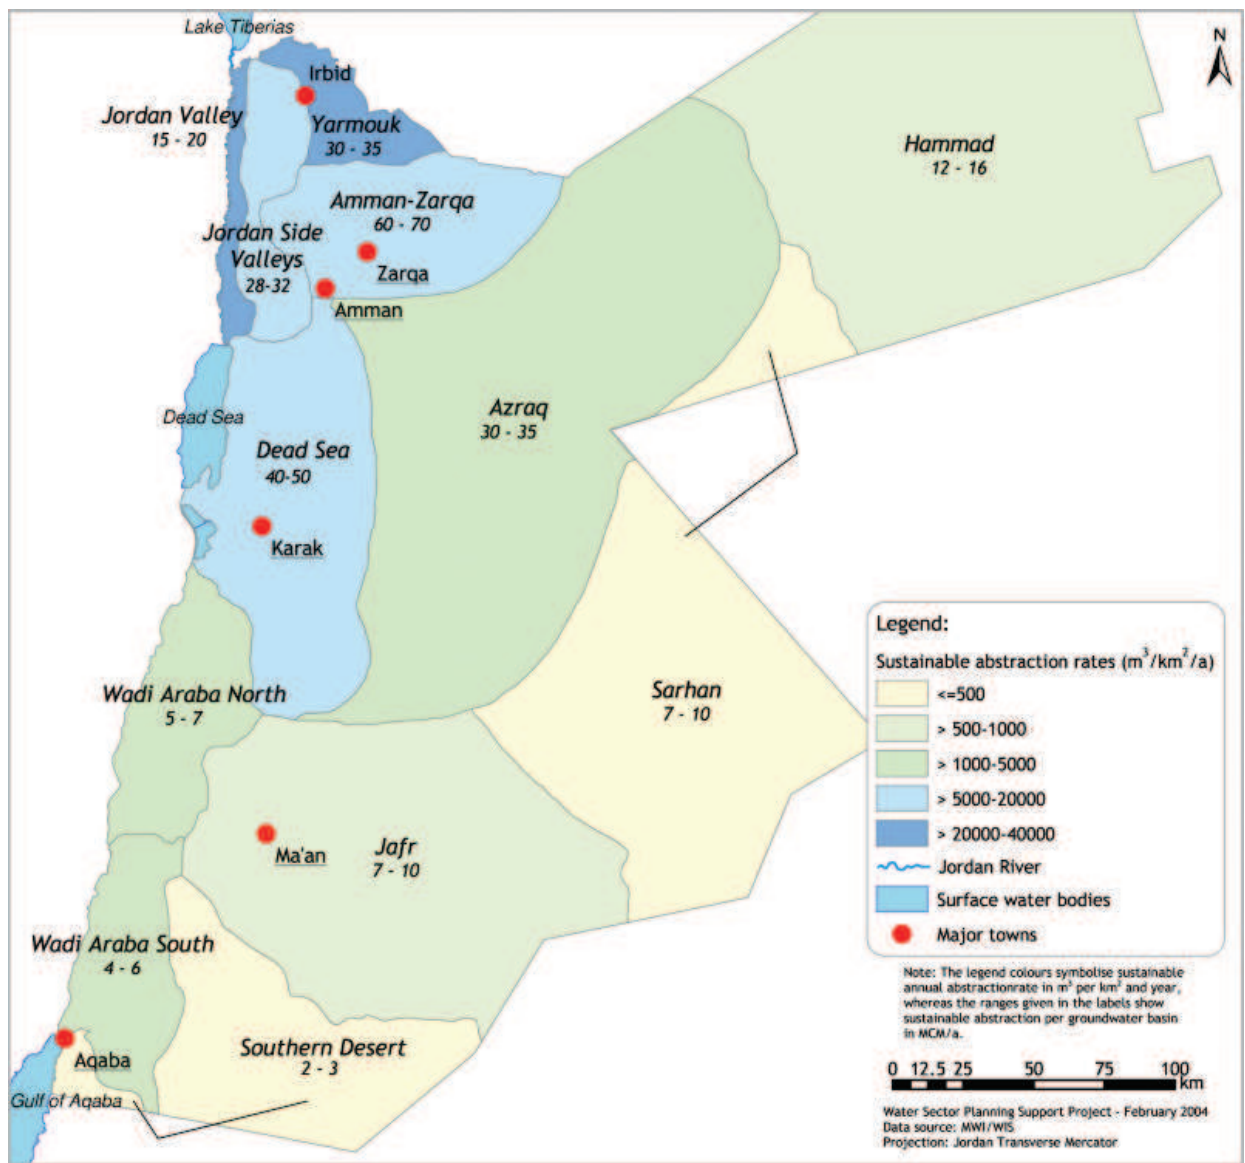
Lake Tiberias

N

Irbid

Jordan Valley
15 - 20

Yarmouk
30 - 35

Hammad
12 - 16

Amman-Zarqa
60 - 70

Jordan Side Valleys
28-32

Zarqa

Amman

Dead Sea

Azraq
30 - 35

Dead Sea
40-50

Karak

Legend:

Sustainable abstraction rates ($m^3/km^2/a$)

<=500

> 500-1000

> 1000-5000

> 5000-20000

> 20000-40000

Jordan River

Surface water bodies

Major towns

Sarhan
7 - 10

Wadi Araba North
5 - 7

Ma'an

Jafr
7 - 10

Wadi Araba South
4 - 6

Aqaba

Gulf of Aqaba

Southern Desert
2 - 3

Note: The legend colours symbolise sustainable annual abstractionrate in $m^3$ per $km^2$ and year, whereas the ranges given in the labels show sustainable abstraction per groundwater basin in MCM/a.

0 12.5 25 50 75 100 km

Water Sector Planning Support Project - February 2004
Data source: MWI/WIS
Projection: Jordan Transverse Mercator